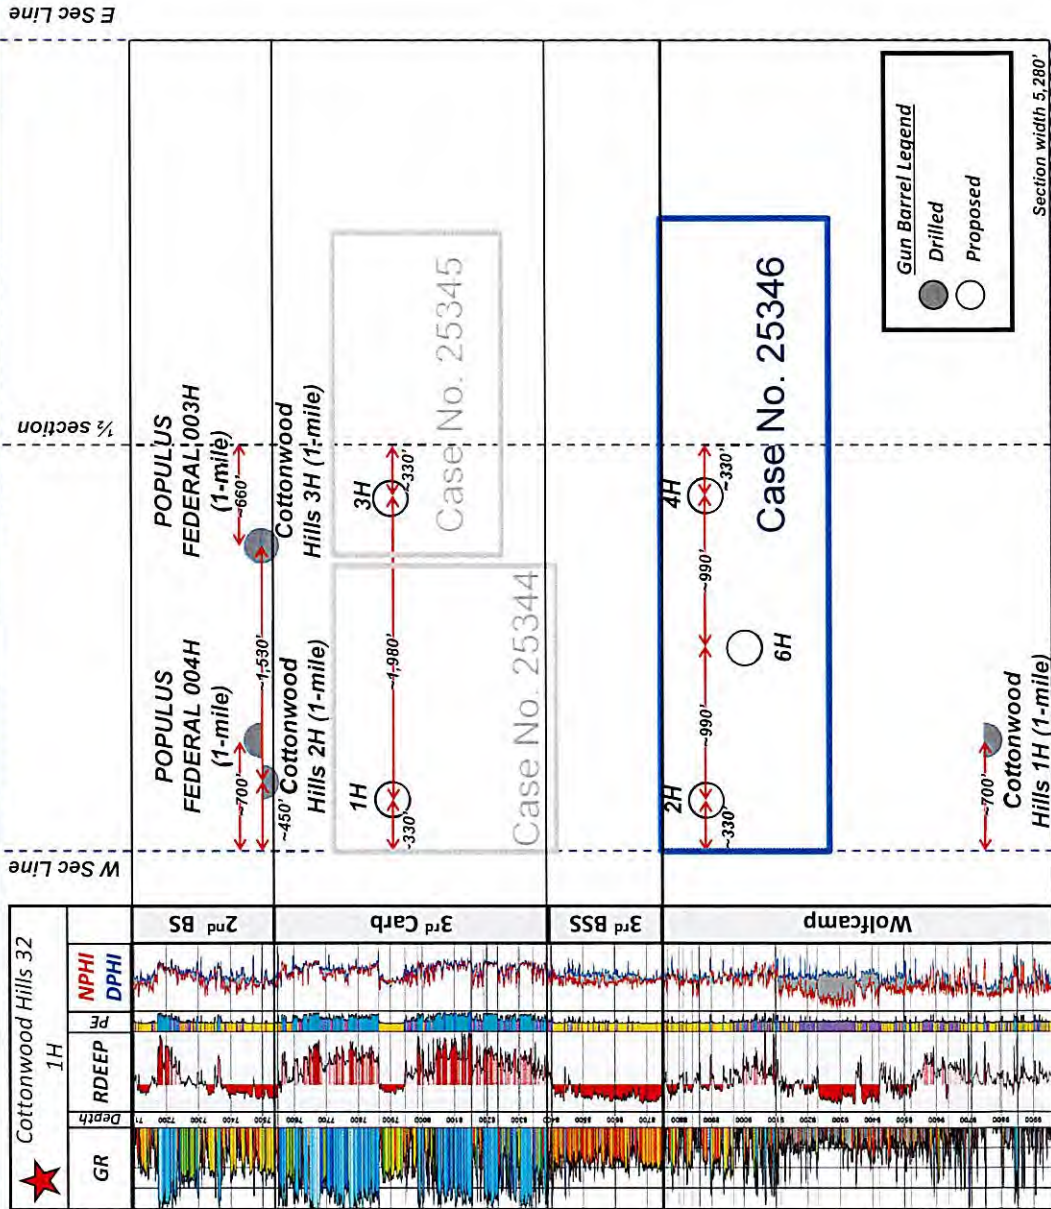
E Sec Line

½ section

W Sec Line

Cottonwood Hills 32 1H

GR

Depth

RDEEP

Pe

NPHI DPHI

2nd BS

3rd Carb

3rd BSS

Wolfcamp

POPULUS FEDERAL 004H (1-mile)

POPULUS FEDERAL 003H (1-mile)

~700'

~450'

~1,530'

~660'

Cottonwood Hills 2H (1-mile)

Cottonwood Hills 3H (1-mile)

1H

3H

~330'

~1,980'

~330'

Case No. 25344

Case No. 25345

2H

4H

6H

~330'

~990'

~990'

~330'

Case No. 25346

~700'

Cottonwood Hills 1H (1-mile)

Gun Barrel Legend

Drilled

Proposed

Section width 5,280'